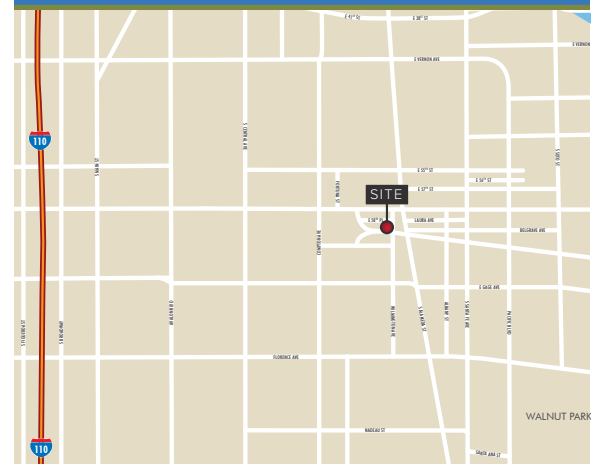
E 41st St
E 38th St
E Vernon Ave
110
S Main St
Avalon Blvd
S Central Ave
E 57th St
E 56th St
E 57th St
SITE
E 58th Pl
Laura Ave
Belgrave Ave
Compton Ave
E Gage Ave
S Figueroa St
S Broadway
Florence Ave
Nadeau St
Santa Ana St
WALNUT PARK
110